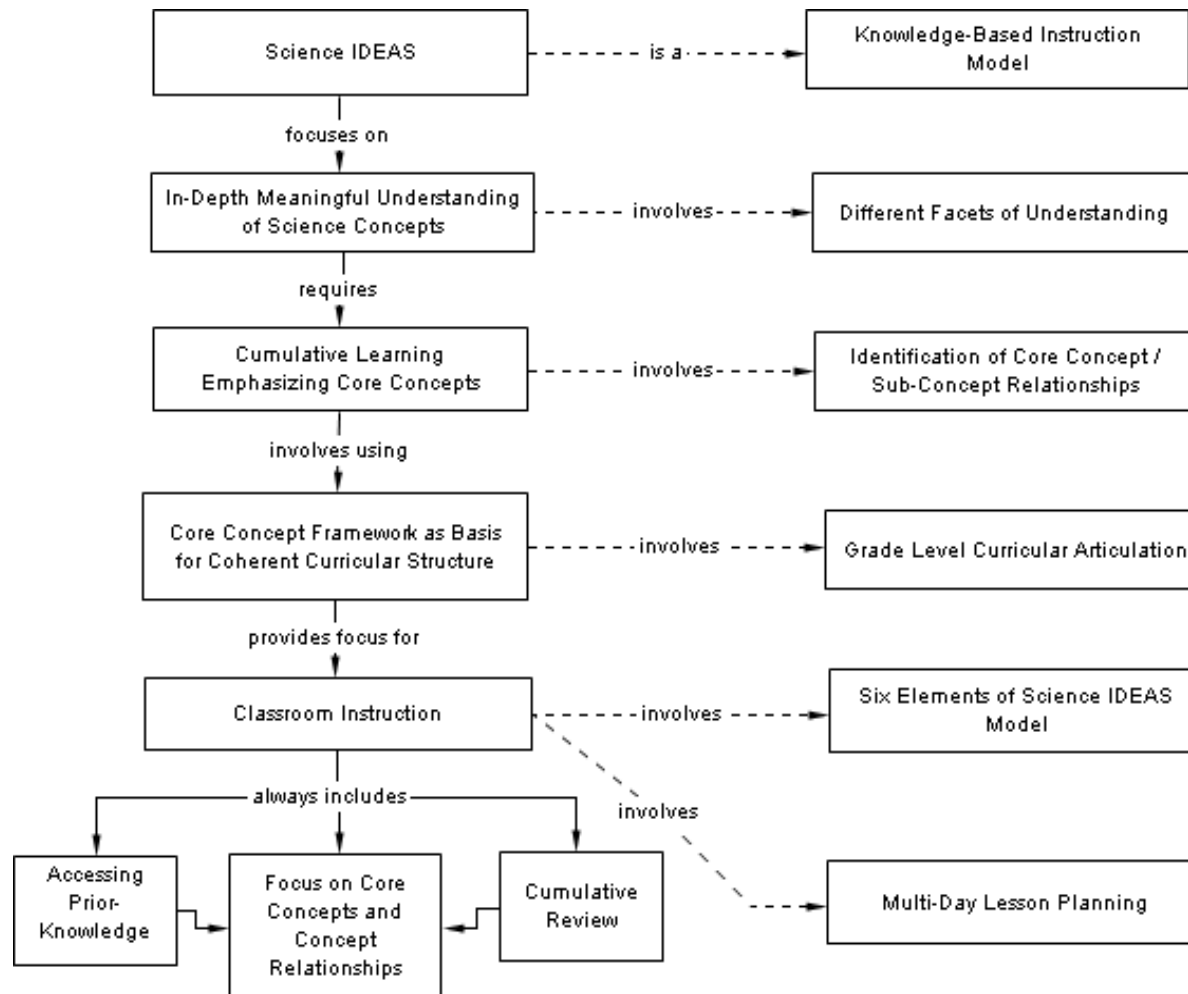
Science IDEAS

is a

Knowledge-Based Instruction Model

focuses on

In-Depth Meaningful Understanding of Science Concepts

involves

Different Facets of Understanding

requires

Cumulative Learning Emphasizing Core Concepts

involves

Identification of Core Concept / Sub-Concept Relationships

involves using

Core Concept Framework as Basis for Coherent Curricular Structure

involves

Grade Level Curricular Articulation

provides focus for

Classroom Instruction

involves

Six Elements of Science IDEAS Model

involves

Multi-Day Lesson Planning

always includes

Accessing Prior-Knowledge

Focus on Core Concepts and Concept Relationships

Cumulative Review